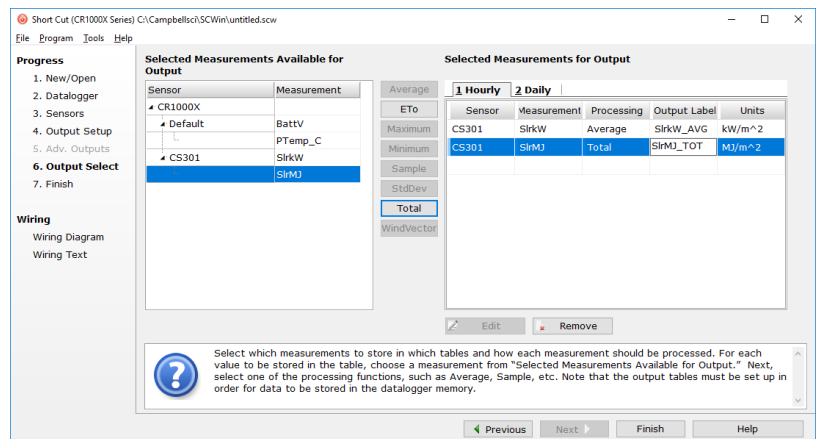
Short Cut (CR1000X Series) C:\Campbellsci\SCWin\untitled.scw

File Program Tools Help

Progress
1. New/Open
2. Datalogger
3. Sensors
4. Output Setup
5. Adv. Outputs
6. Output Select
7. Finish

Wiring
Wiring Diagram
Wiring Text

Selected Measurements Available for Output

| Sensor | Measurement |
|---|---|
| CR1000X | |
| Default | BattV |
| | PTemp_C |
| CS301 | SlrkW |
| | SlrMJ |

Average
ETo
Maximum
Minimum
Sample
StdDev
Total
WindVector

Selected Measurements for Output

1 Hourly 2 Daily

| Sensor | Measurement | Processing | Output Label | Units |
|---|---|---|---|---|
| CS301 | SlrkW | Average | SlrkW_AVG | kW/m^2 |
| CS301 | SlrMJ | Total | SlrMJ_TOT | MJ/m^2 |

Edit Remove

Select which measurements to store in which tables and how each measurement should be processed. For each value to be stored in the table, choose a measurement from "Selected Measurements Available for Output." Next, select one of the processing functions, such as Average, Sample, etc. Note that the output tables must be set up in order for data to be stored in the datalogger memory.

Previous Next Finish Help